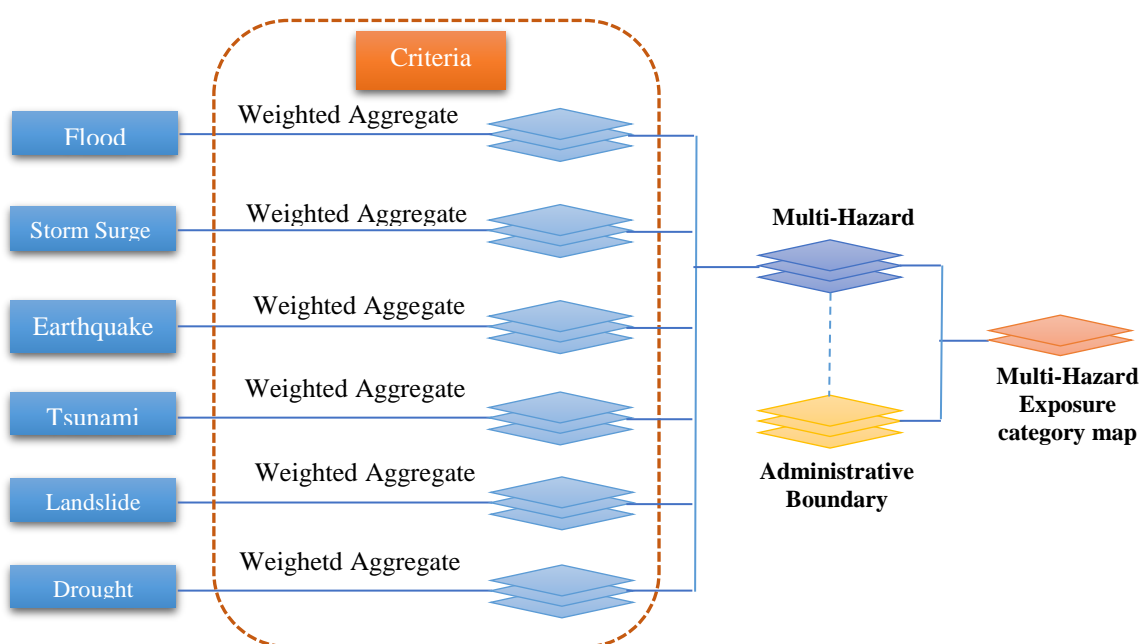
Criteria

Flood
Weighted Aggregate

Storm Surge
Weighted Aggregate

Earthquake
Weighted Aggegate

Tsunami
Weighted Aggregate

Landslide
Weighted Aggregate

Drought
Weighetd Aggregate

Multi-Hazard

Administrative Boundary

Multi-Hazard Exposure category map